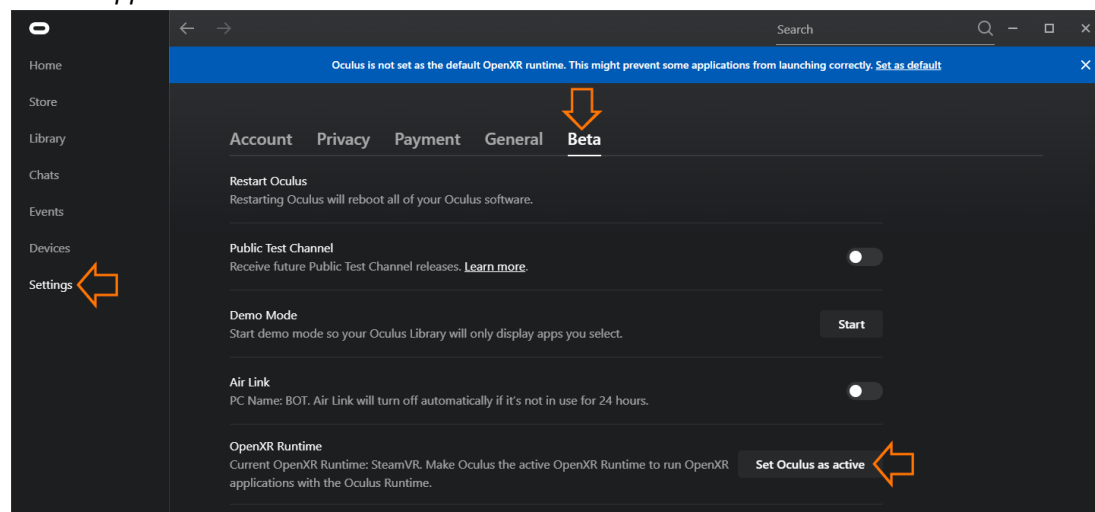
Home
Store
Library
Chats
Events
Devices
Settings

Search

Oculus is not set as the default OpenXR runtime. This might prevent some applications from launching correctly. Set as default

Account Privacy Payment General Beta

Restart Oculus
Restarting Oculus will reboot all of your Oculus software.

Public Test Channel
Receive future Public Test Channel releases. Learn more.

Demo Mode
Start demo mode so your Oculus Library will only display apps you select.
Start

Air Link
PC Name: BOT. Air Link will turn off automatically if it's not in use for 24 hours.

OpenXR Runtime
Current OpenXR Runtime: SteamVR. Make Oculus the active OpenXR Runtime to run OpenXR applications with the Oculus Runtime.
Set Oculus as active